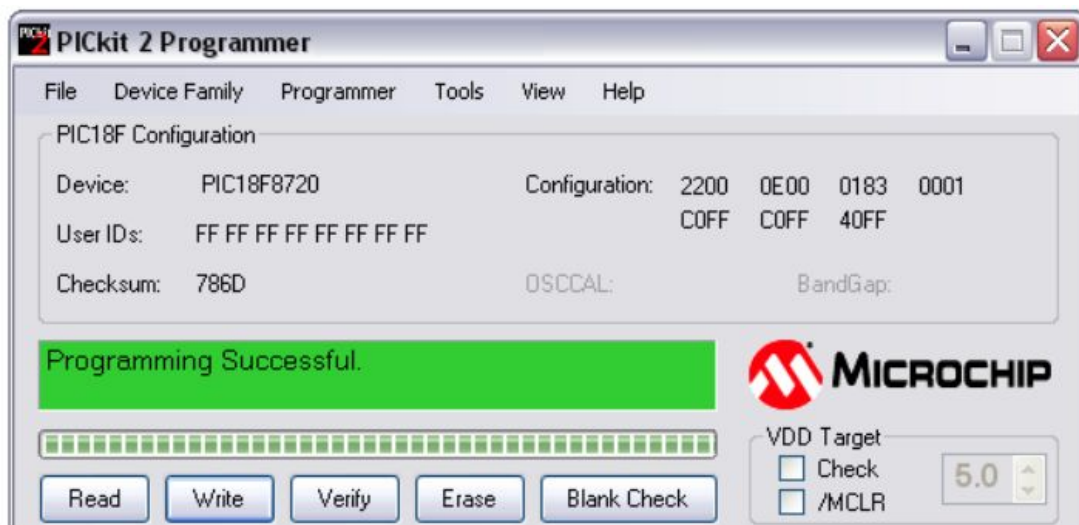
PICkit 2 Programmer

File Device Family Programmer Tools View Help

PIC18F Configuration

Device: PIC18F8720

User IDs: FF FF FF FF FF FF FF FF

Checksum: 786D

Configuration: 2200 0E00 0183 0001
C0FF C0FF 40FF

OSCCAL:

BandGap:

Programming Successful.

MICROCHIP

VDD Target

Check

/MCLR

5.0

Read Write Verify Erase Blank Check